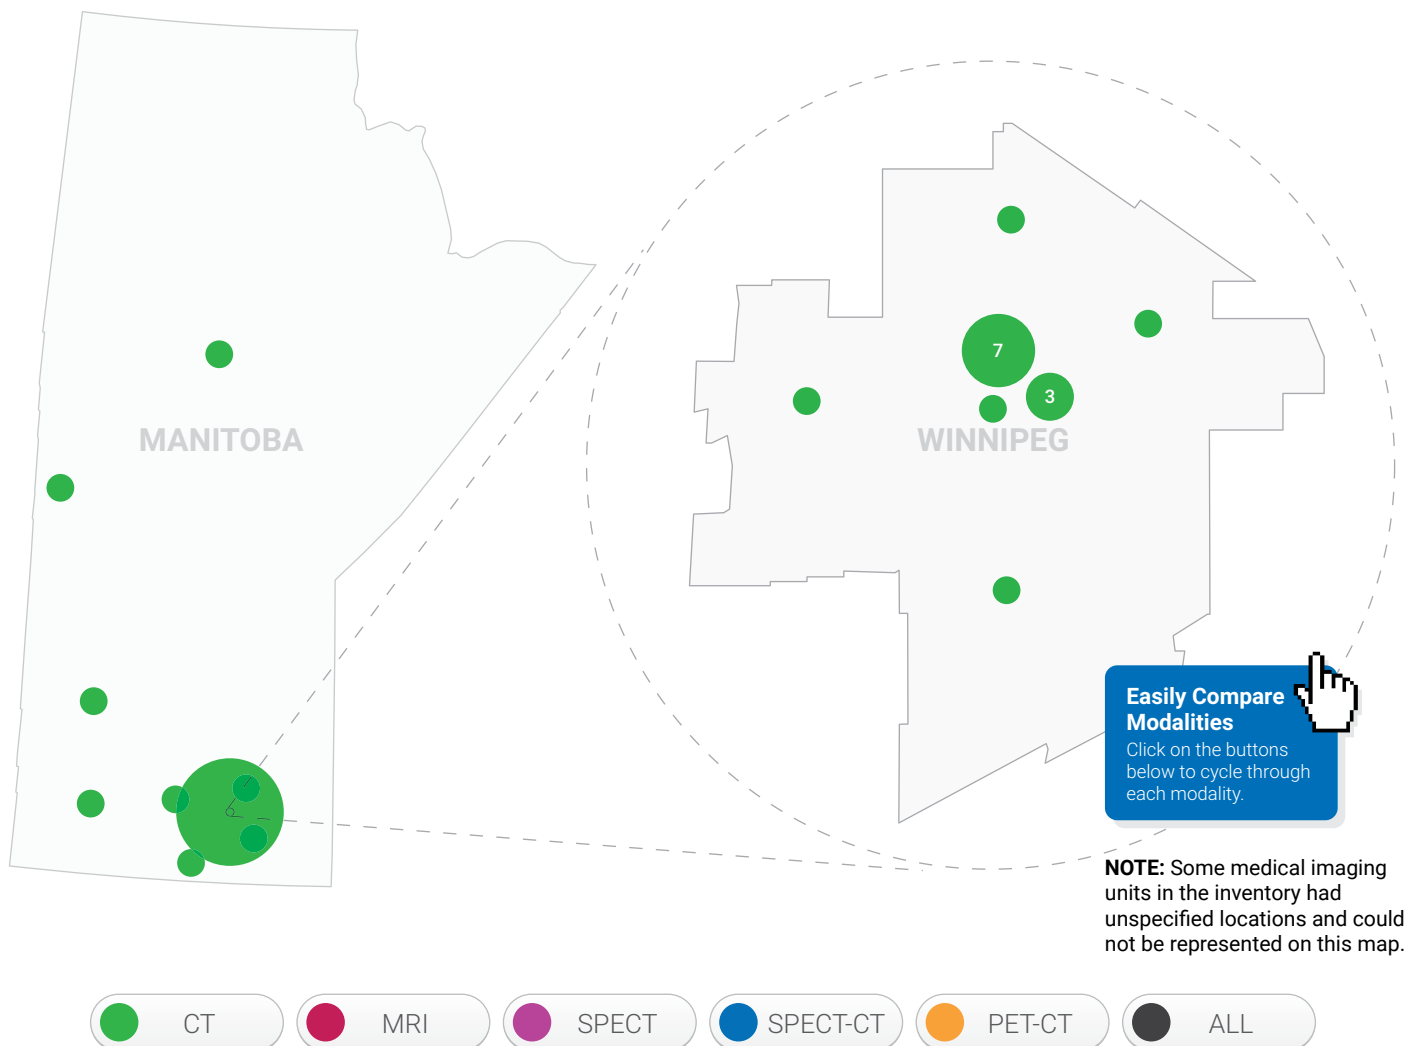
MANITOBA

7

3

WINNIPEG

Easily Compare Modalities
Click on the buttons below to cycle through each modality.

NOTE: Some medical imaging units in the inventory had unspecified locations and could not be represented on this map.

CT MRI SPECT SPECT-CT PET-CT ALL